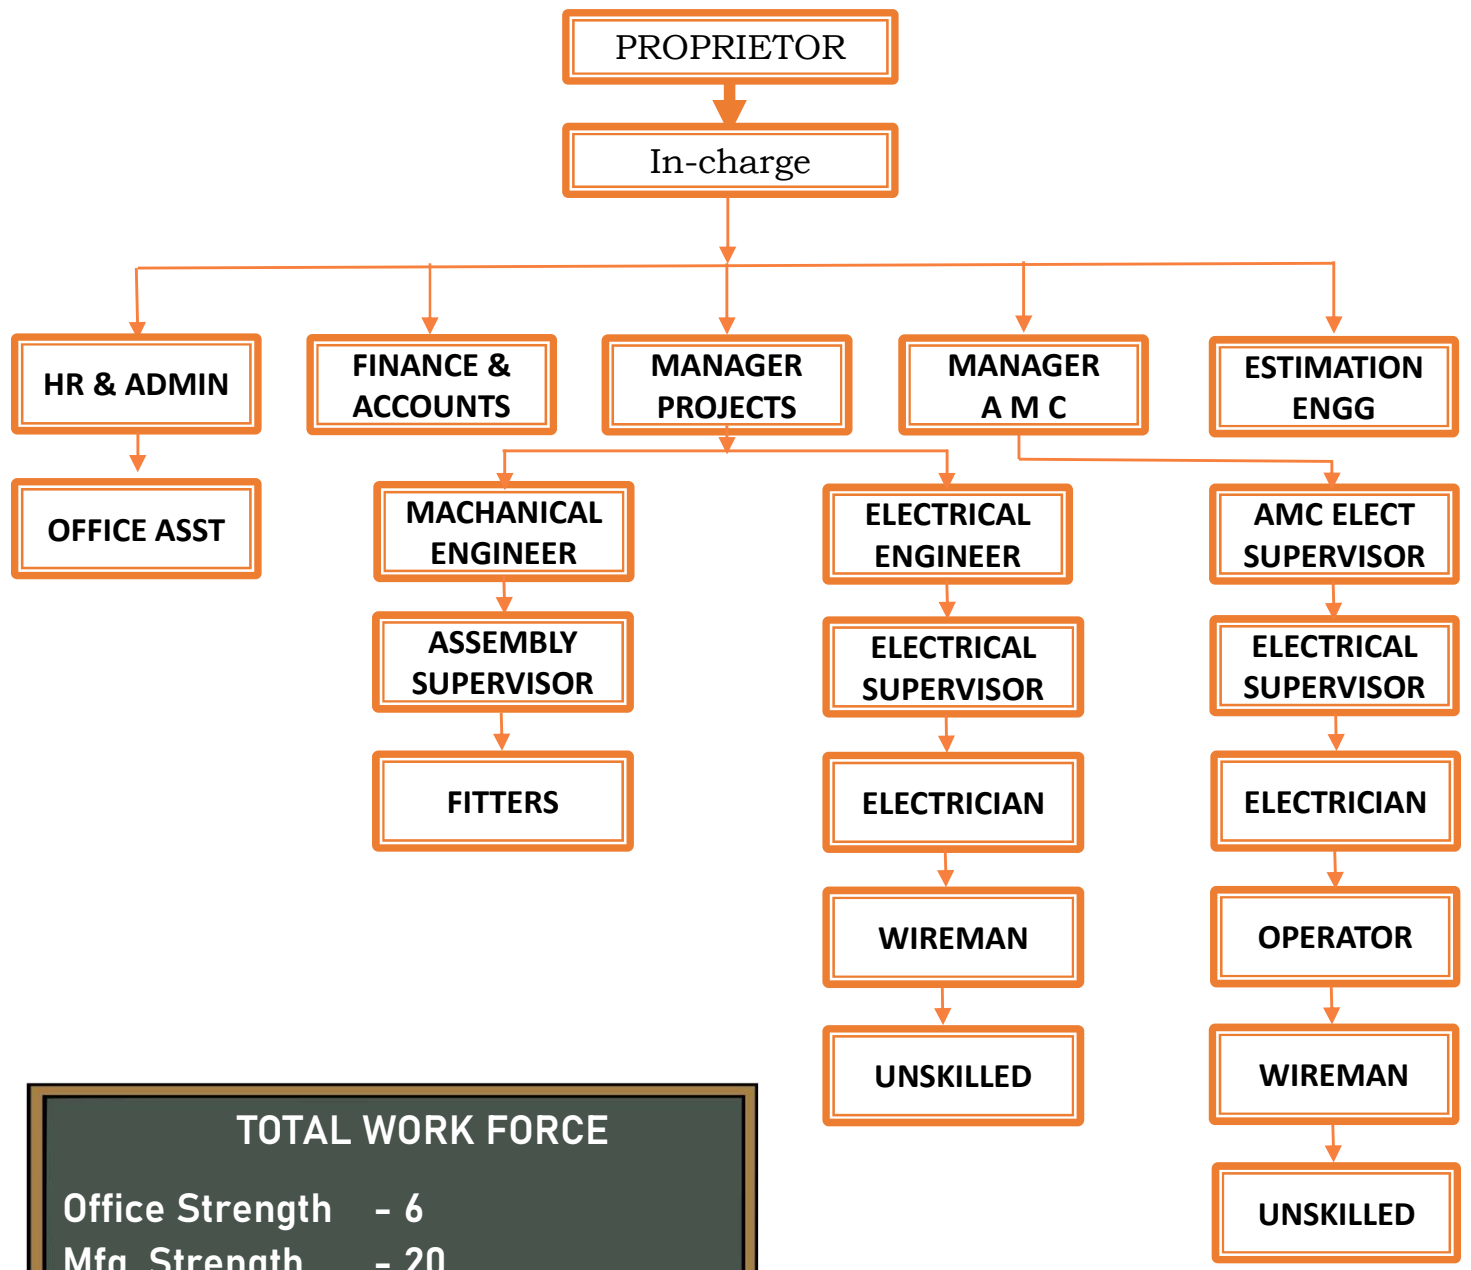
PROPRIETOR

In-charge

HR & ADMIN

FINANCE & ACCOUNTS

MANAGER PROJECTS

MANAGER A M C

ESTIMATION ENGG

OFFICE ASST

MACHANICAL ENGINEER

ASSEMBLY SUPERVISOR

FITTERS

ELECTRICAL ENGINEER

ELECTRICAL SUPERVISOR

ELECTRICIAN

WIREMAN

UNSKILLED

AMC ELECT SUPERVISOR

ELECTRICAL SUPERVISOR

ELECTRICIAN

OPERATOR

WIREMAN

UNSKILLED

TOTAL WORK FORCE

Office Strength - 6

Mfg. Strength - 20